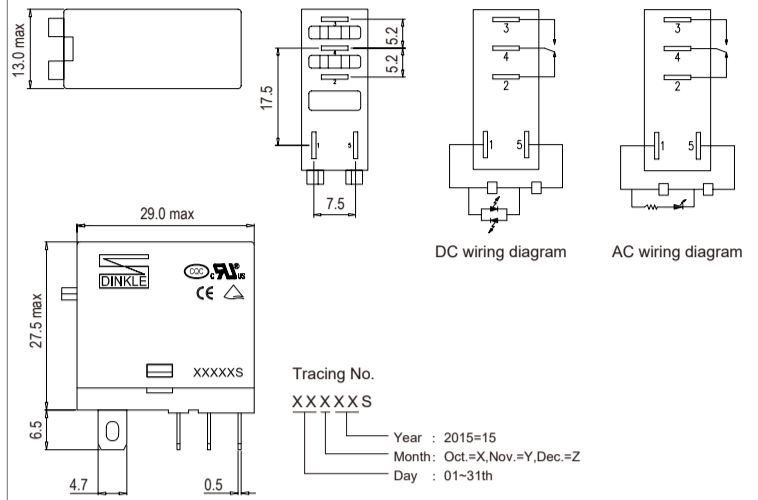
13.0 max

5.2
5.2
17.5
3
4
2
1
5
7.5

3
4
2
1
5
3
4
2
1
5

DC wiring diagram

AC wiring diagram

29.0 max

DINKLE

CQC c US

CE

27.5 max

XXXXXS

6.5

4.7

0.5

Tracing No.

XXXXXS

Year : 2015=15

Month: Oct.=X,Nov.=Y,Dec.=Z

Day : 01~31th